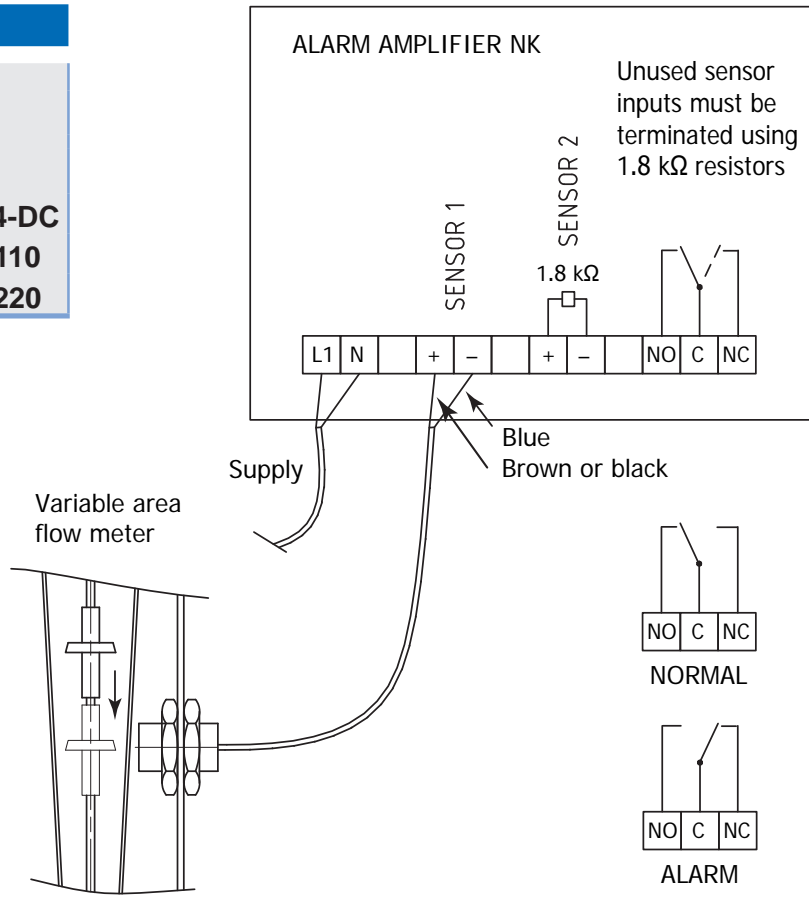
4-DC
110
220

ALARM AMPLIFIER NK

Unused sensor inputs must be terminated using 1.8 kΩ resistors

SENSOR 2

SENSOR 1

1.8 kΩ

| L1 | N | | + | – | | + | – | | NO | C | NC |
|---|---|---|---|---|---|---|---|---|---|---|---|

Blue
Brown or black

Supply

Variable area flow meter

| NO | C | NC |
|---|---|---|

NORMAL

| NO | C | NC |
|---|---|---|

ALARM